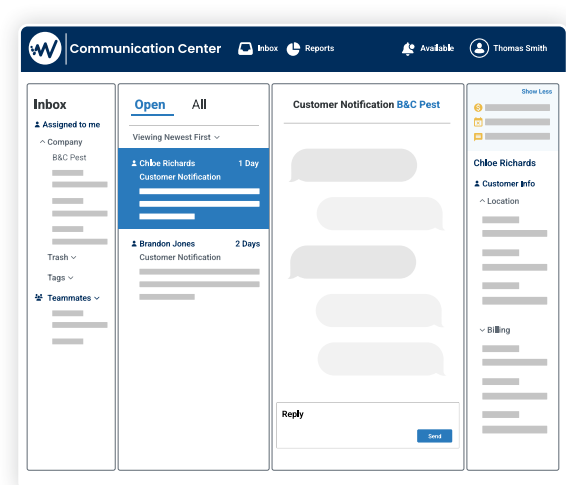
Communication Center Inbox Reports Available Thomas Smith

Inbox
Assigned to me
Company
B&C Pest
Trash
Tags
Teammates

Open All
Viewing Newest First
Chloe Richards 1 Day
Customer Notification
Brandon Jones 2 Days
Customer Notification

Customer Notification B&C Pest

Reply
Send

Show Less
Chloe Richards
Customer Info
Location
Billing